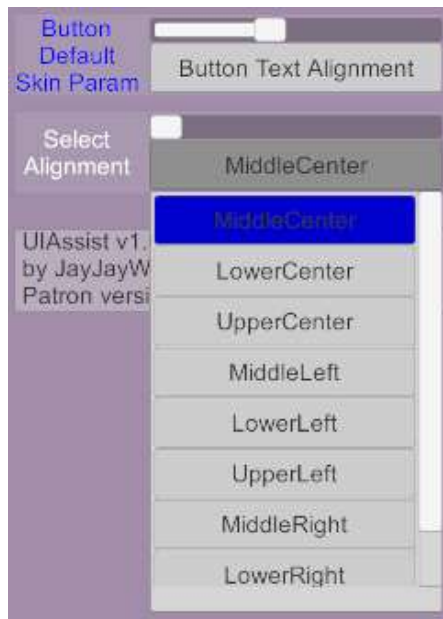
Button Default Skin Param

Button Text Alignment

Select Alignment

MiddleCenter

UIAssist v1.
by JayJayW
Patron versi

MiddleCenter

LowerCenter

UpperCenter

MiddleLeft

LowerLeft

UpperLeft

MiddleRight

LowerRight